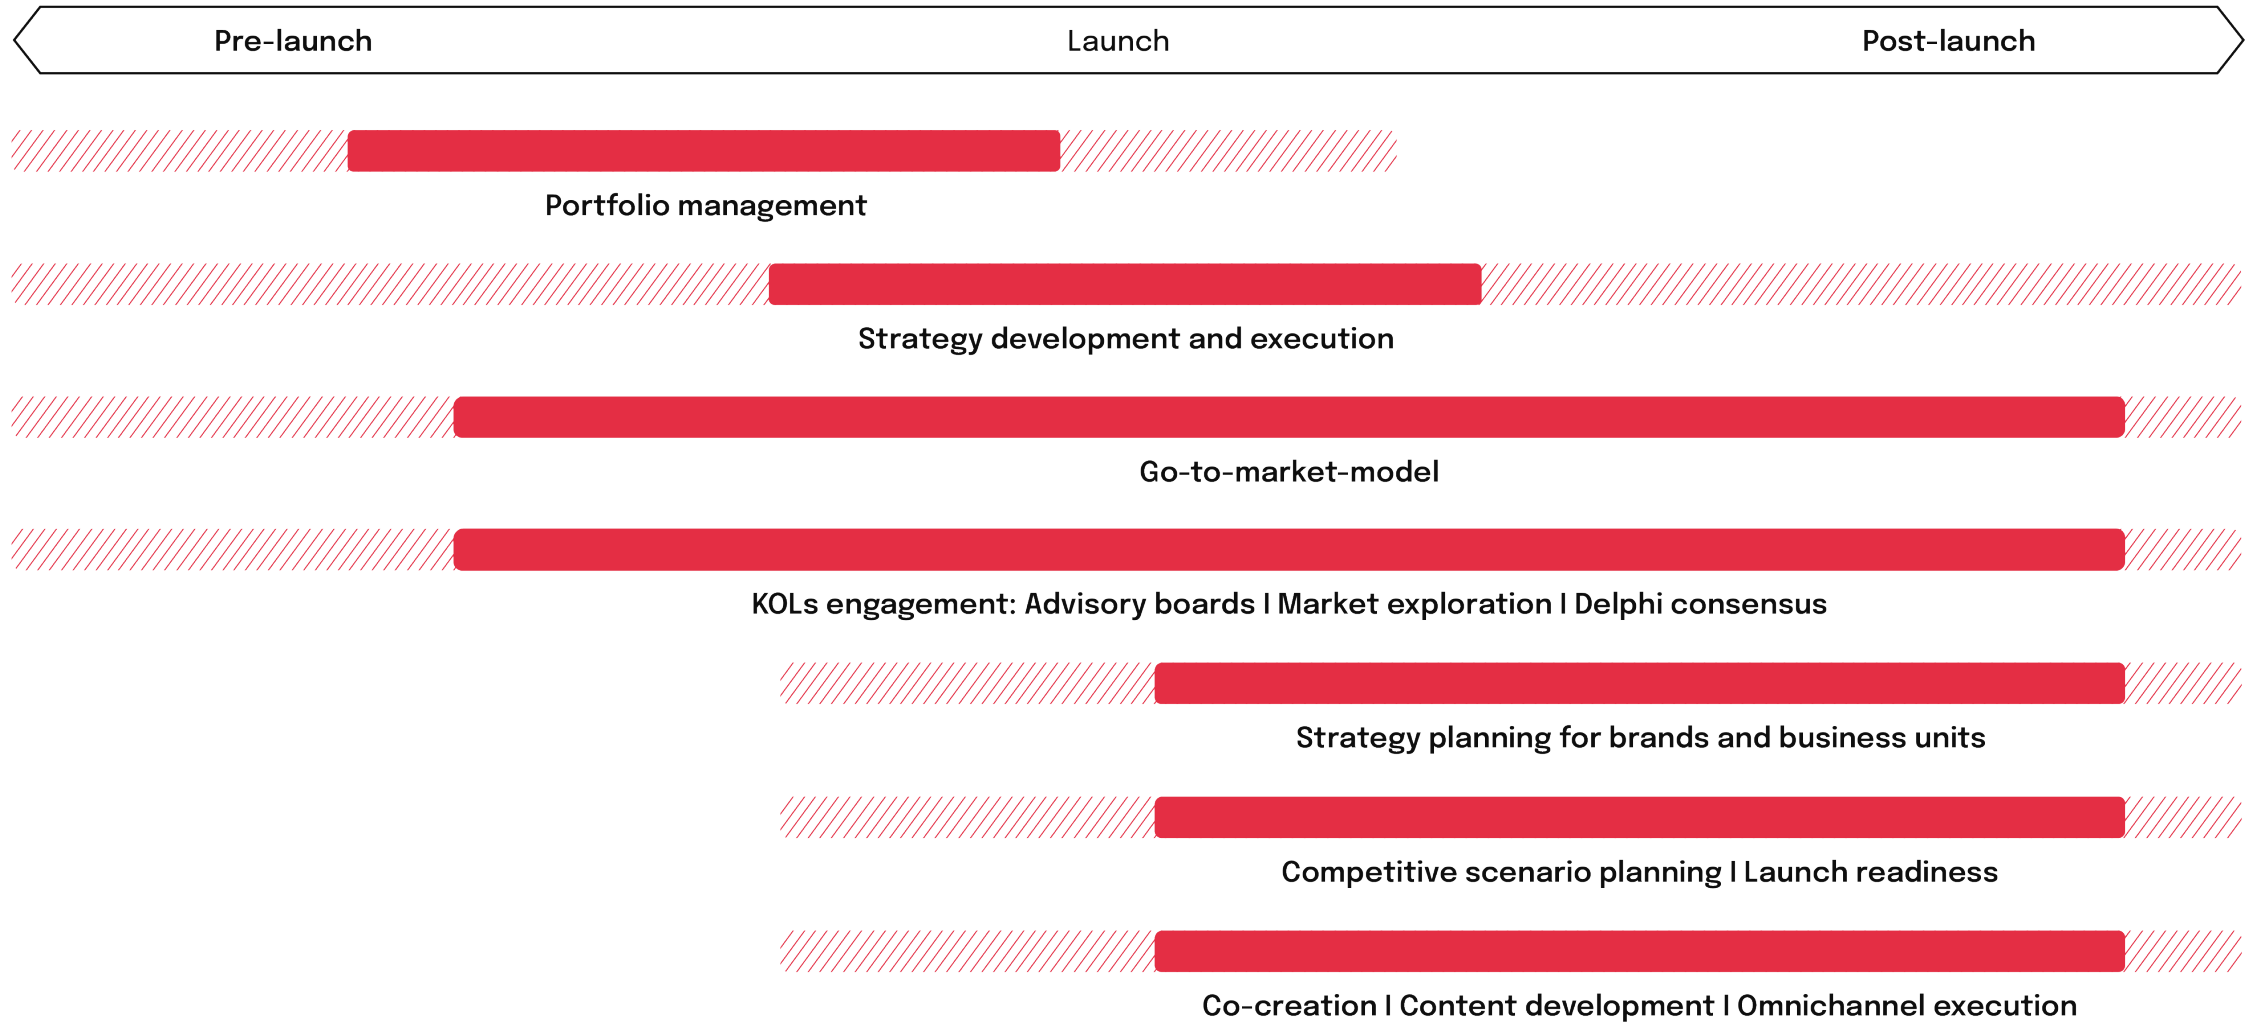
Pre-launch Launch Post-launch

Portfolio management

Strategy development and execution

Go-to-market-model

KOLs engagement: Advisory boards I Market exploration I Delphi consensus

Strategy planning for brands and business units

Competitive scenario planning I Launch readiness

Co-creation I Content development I Omnichannel execution